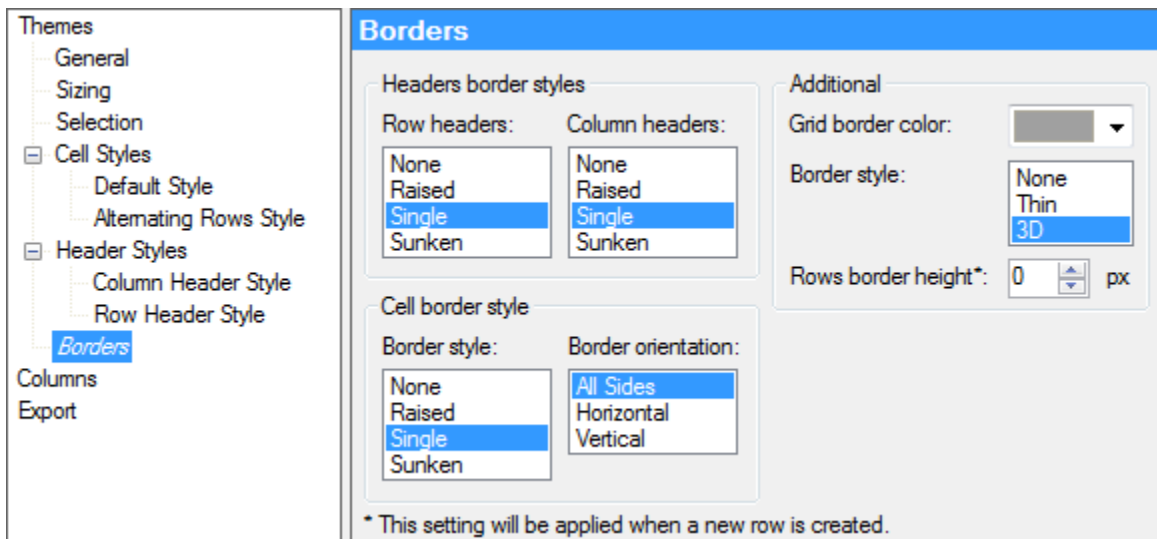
Themes
General
Sizing
Selection
⊟ Cell Styles
Default Style
Alternating Rows Style
⊟ Header Styles
Column Header Style
Row Header Style
Borders
Columns
Export

Borders

Headers border styles
Row headers:
None
Raised
Single
Sunken
Column headers:
None
Raised
Single
Sunken

Cell border style
Border style:
None
Raised
Single
Sunken
Border orientation:
All Sides
Horizontal
Vertical

Additional
Grid border color:
Border style:
None
Thin
3D
Rows border height*: 0 px

* This setting will be applied when a new row is created.